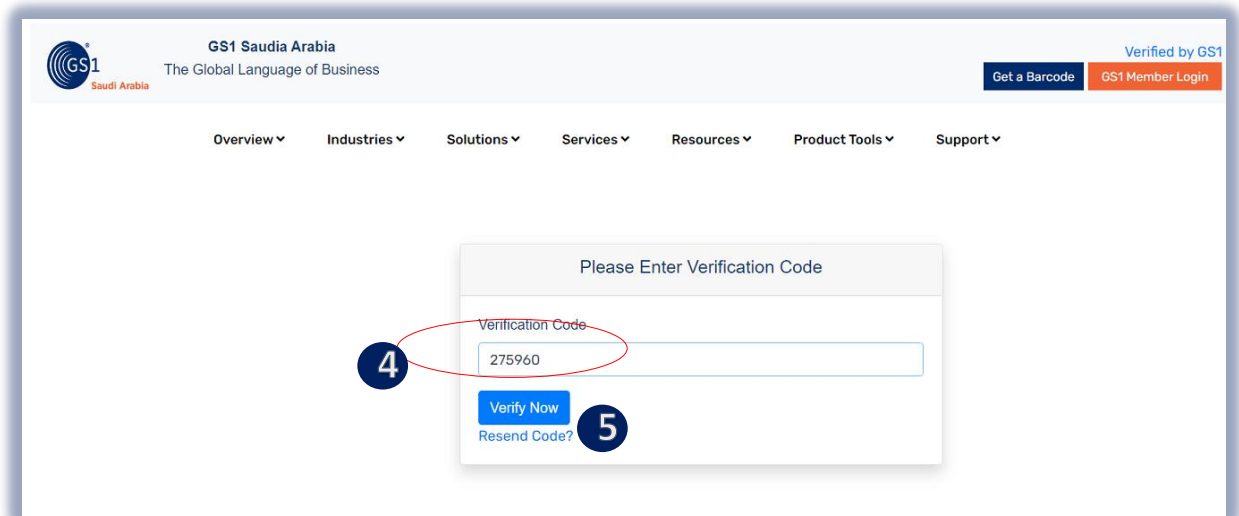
GS1 Saudi Arabia

GS1 Saudia Arabia
The Global Language of Business

Verified by GS1
Get a Barcode GS1 Member Login

Overview Industries Solutions Services Resources Product Tools Support

Please Enter Verification Code

Verification Code
4
275960

Verify Now
5
Resend Code?